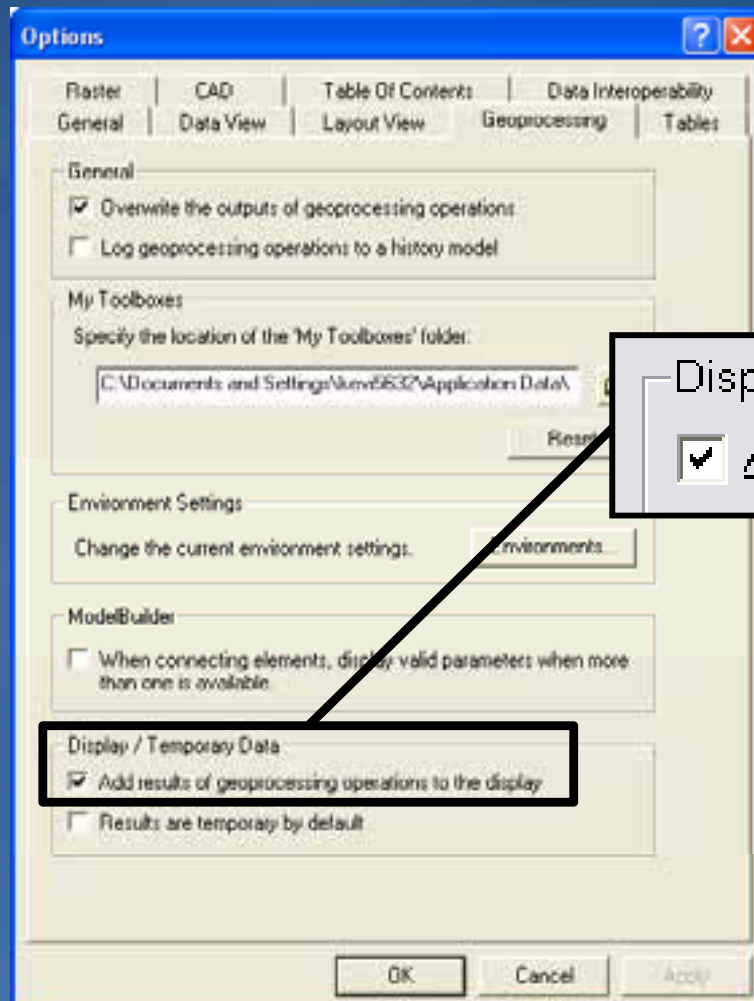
Options

Raster | CAD | Table Of Contents | Data Interoperability
General | Data View | Layout View | Geoprocessing | Tables

General
Overwrite the outputs of geoprocessing operations
Log geoprocessing operations to a history model

My Toolboxes
Specify the location of the 'My Toolboxes' folder.
C:\Documents and Settings\luev5632\Application Data\
Reset

Disp
A

Environment Settings
Change the current environment settings.
Environments...

ModelBuilder
When connecting elements, display valid parameters when more than one is available.

Display / Temporary Data
Add results of geoprocessing operations to the display
Results are temporary by default

OK
Cancel
Apply